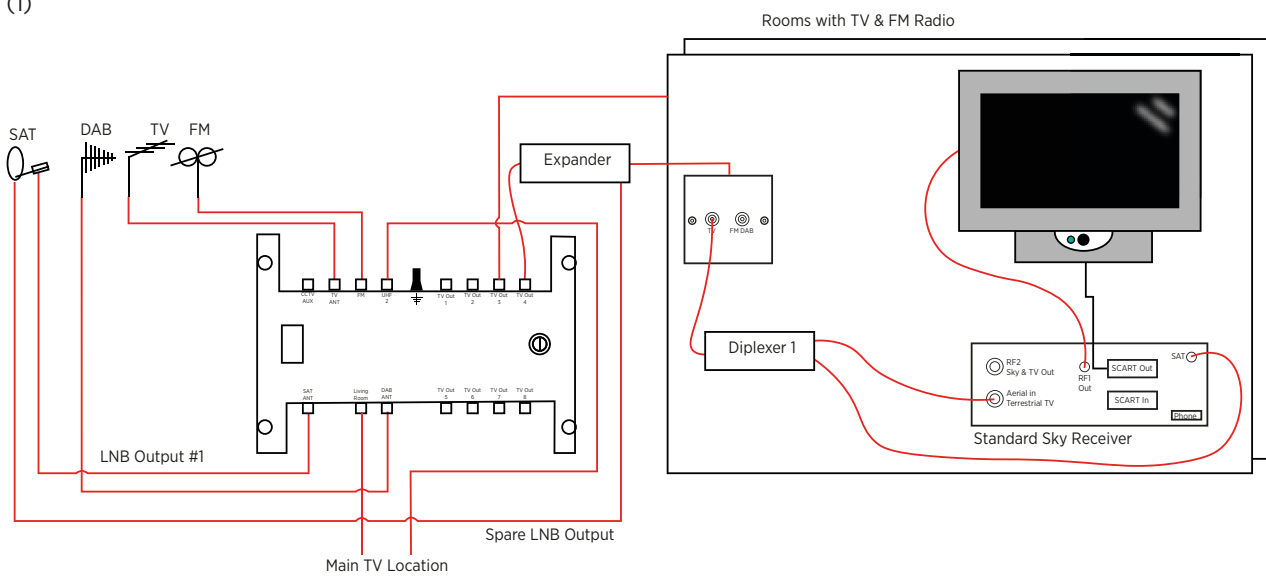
(1)

Rooms with TV & FM Radio

SAT DAB TV FM

Expander

TV FM DAB

CCTV AUX TV ANT FM UHF 2 TV Out 1 TV Out 2 TV Out 3 TV Out 4

SAT ANT Living Room DAB ANT TV Out 5 TV Out 6 TV Out 7 TV Out 8

Diplexer 1

RF2 Sky & TV Out

RF1 Out

SCART Out

SAT

Aerial in Terrestrial TV

SCART In

Phone

Standard Sky Receiver

LNB Output #1

Spare LNB Output

Main TV Location